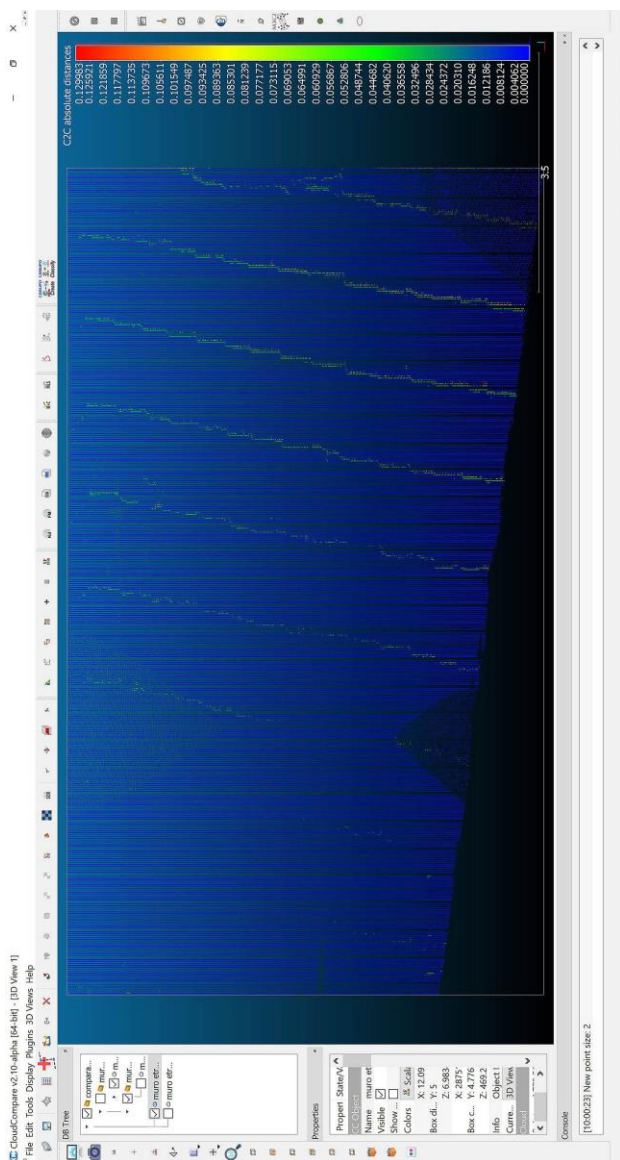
CloudCompare v2.10-alpha [64-bit] - [3D View 1]

File Edit Tools Display Plugins 3D Views Help

DB Tree

compara...
mur...
m...
mur...
m...
muro etr...
muro etr...

Properties

Propert State/V...
CC Object
Name muro et
Visible
Show ...
Colors Scal
Box di... X: 12.09 Y: 5
Z: 6.983
Box c... X: 2875' Y: 4.776
Z: 469.2
Info Object I
Curre... 3D View
Cloud

C2C absolute distances
0.129983
0.125921
0.121859
0.117797
0.113735
0.109673
0.105611
0.101549
0.097487
0.093425
0.089363
0.085301
0.081239
0.077177
0.073115
0.069053
0.064991
0.060929
0.056867
0.052806
0.048744
0.044682
0.040620
0.036558
0.032496
0.028434
0.024372
0.020310
0.016248
0.012186
0.008124
0.004062
0.000000

3.5

Console

[10:00:23] New point size: 2